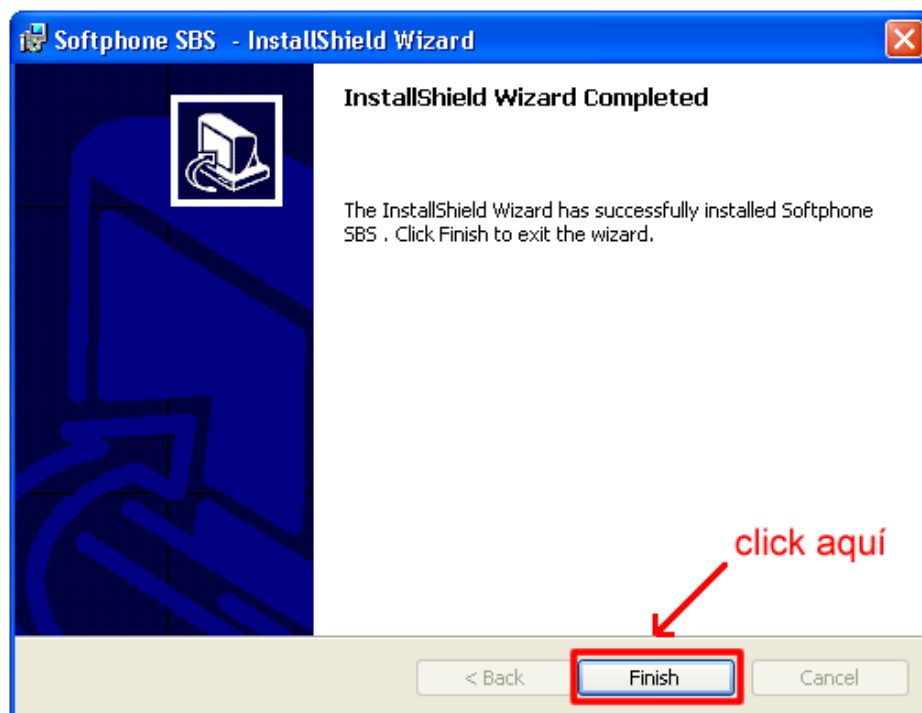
Softphone SBS - InstallShield Wizard

InstallShield Wizard Completed

The InstallShield Wizard has successfully installed Softphone SBS . Click Finish to exit the wizard.

click aquí

< Back

Finish

Cancel